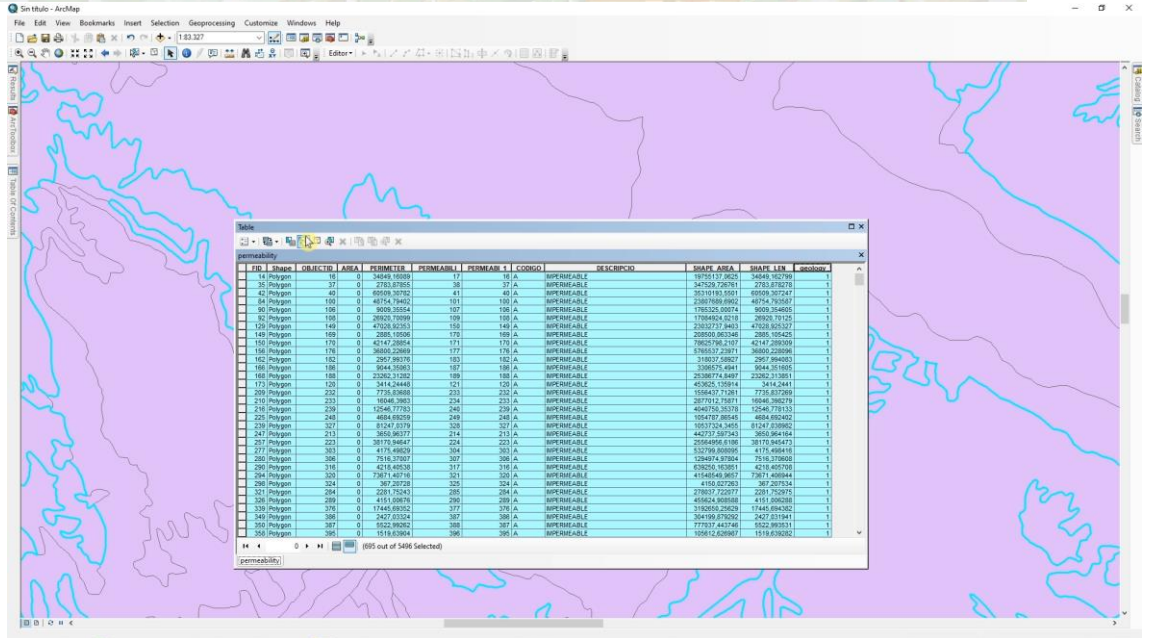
Sin título - ArcMap

File Edit View Bookmarks Insert Selection Geoprocessing Customize Windows Help

1:83.327

Editor▾

Table

permeability

| FID | Shape | OBJECTID | AREA | PERIMETER | PERMEABILI | PERMEABI_1 | CODIGO | DESCRIPCIO | SHAPE_AREA | SHAPE_LEN | geology |
|---|---|---|---|---|---|---|---|---|---|---|---|
| 14 | Polygon | 16 | 0 | 34849,16089 | 17 | 16 | A | IMPERMEABLE | 19755137,9625 | 34849,162799 | 1 |
| 35 | Polygon | 37 | 0 | 2783,87855 | 38 | 37 | A | IMPERMEABLE | 347529,736761 | 2783,878278 | 1 |
| 42 | Polygon | 40 | 0 | 60509,30702 | 41 | 40 | A | IMPERMEABLE | 35310193,5501 | 60509,307247 | 1 |
| 84 | Polygon | 100 | 0 | 48754,79402 | 101 | 100 | A | IMPERMEABLE | 23607689,6902 | 48754,793587 | 1 |
| 90 | Polygon | 106 | 0 | 9009,35554 | 107 | 106 | A | IMPERMEABLE | 1765325,00074 | 9009,354605 | 1 |
| 92 | Polygon | 108 | 0 | 26920,70099 | 109 | 108 | A | IMPERMEABLE | 17064924,0218 | 26920,70125 | 1 |
| 129 | Polygon | 149 | 0 | 47028,92353 | 150 | 149 | A | IMPERMEABLE | 23032737,9403 | 47028,925327 | 1 |
| 149 | Polygon | 169 | 0 | 2885,10506 | 170 | 169 | A | IMPERMEABLE | 208500,063346 | 2885,105425 | 1 |
| 150 | Polygon | 170 | 0 | 42147,28854 | 171 | 170 | A | IMPERMEABLE | 78625798,2107 | 42147,289309 | 1 |
| 156 | Polygon | 176 | 0 | 36800,22669 | 177 | 176 | A | IMPERMEABLE | 5765537,23871 | 36800,228096 | 1 |
| 162 | Polygon | 182 | 0 | 2957,99376 | 183 | 182 | A | IMPERMEABLE | 318037,58927 | 2957,994083 | 1 |
| 166 | Polygon | 186 | 0 | 9044,35083 | 187 | 186 | A | IMPERMEABLE | 3306575,4941 | 9044,351605 | 1 |
| 168 | Polygon | 188 | 0 | 23262,31282 | 189 | 188 | A | IMPERMEABLE | 25386774,8497 | 23262,313851 | 1 |
| 173 | Polygon | 120 | 0 | 3414,24448 | 121 | 120 | A | IMPERMEABLE | 453625,135914 | 3414,2441 | 1 |
| 209 | Polygon | 232 | 0 | 7735,83688 | 233 | 232 | A | IMPERMEABLE | 1556437,71261 | 7735,837269 | 1 |
| 210 | Polygon | 233 | 0 | 16046,3983 | 234 | 233 | A | IMPERMEABLE | 2877012,75871 | 16046,398279 | 1 |
| 216 | Polygon | 239 | 0 | 12546,77783 | 240 | 239 | A | IMPERMEABLE | 4040758,35378 | 12546,778133 | 1 |
| 225 | Polygon | 248 | 0 | 4684,69209 | 249 | 248 | A | IMPERMEABLE | 1054787,86545 | 4684,692402 | 1 |
| 239 | Polygon | 327 | 0 | 81247,0379 | 328 | 327 | A | IMPERMEABLE | 10537324,3455 | 81247,038982 | 1 |
| 247 | Polygon | 213 | 0 | 3650,96377 | 214 | 213 | A | IMPERMEABLE | 442737,597343 | 3650,964164 | 1 |
| 257 | Polygon | 223 | 0 | 38170,94647 | 224 | 223 | A | IMPERMEABLE | 25564956,6186 | 38170,945473 | 1 |
| 277 | Polygon | 303 | 0 | 4175,49829 | 304 | 303 | A | IMPERMEABLE | 532799,808095 | 4175,498416 | 1 |
| 280 | Polygon | 306 | 0 | 7516,37007 | 307 | 306 | A | IMPERMEABLE | 1294974,97804 | 7516,370608 | 1 |
| 290 | Polygon | 316 | 0 | 4218,40538 | 317 | 316 | A | IMPERMEABLE | 639250,163851 | 4218,405708 | 1 |
| 294 | Polygon | 320 | 0 | 73671,40716 | 321 | 320 | A | IMPERMEABLE | 41548549,9657 | 73671,408944 | 1 |
| 298 | Polygon | 324 | 0 | 367,20728 | 325 | 324 | A | IMPERMEABLE | 4150,027263 | 367,207534 | 1 |
| 321 | Polygon | 284 | 0 | 2281,75243 | 285 | 284 | A | IMPERMEABLE | 278037,722077 | 2281,752975 | 1 |
| 326 | Polygon | 289 | 0 | 4151,00678 | 290 | 289 | A | IMPERMEABLE | 455624,908588 | 4151,006288 | 1 |
| 339 | Polygon | 376 | 0 | 17445,69352 | 377 | 376 | A | IMPERMEABLE | 3192650,25829 | 17445,694362 | 1 |
| 349 | Polygon | 386 | 0 | 2427,03324 | 387 | 386 | A | IMPERMEABLE | 304199,879292 | 2427,031941 | 1 |
| 350 | Polygon | 387 | 0 | 5522,99262 | 388 | 387 | A | IMPERMEABLE | 777637,443746 | 5522,993531 | 1 |
| 358 | Polygon | 395 | 0 | 1519,63904 | 396 | 395 | A | IMPERMEABLE | 105612,626987 | 1519,639282 | 1 |

0 (695 out of 5496 Selected)

permeability

Catalog Search Results ArcToolbox Table Of Contents